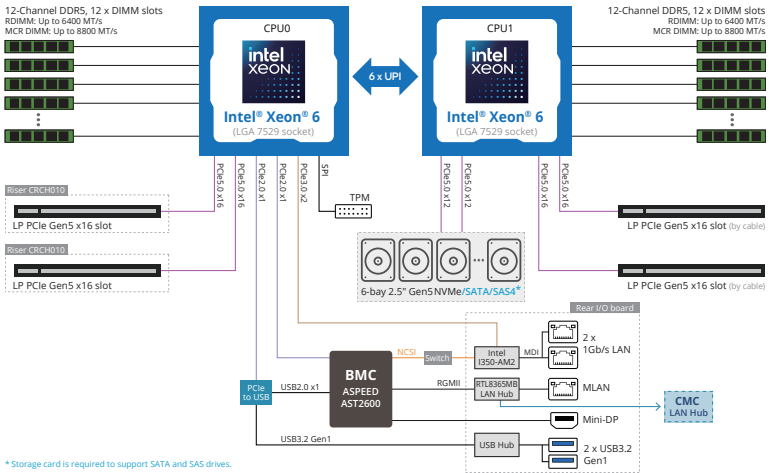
12-Channel DDR5, 12 x DIMM slots
RDIMM: Up to 6400 MT/s
MCR DIMM: Up to 8800 MT/s

CPU0

intel xeon

Intel® Xeon® 6
(LGA 7529 socket)

6 x UPI

CPU1

intel xeon

Intel® Xeon® 6
(LGA 7529 socket)

12-Channel DDR5, 12 x DIMM slots
RDIMM: Up to 6400 MT/s
MCR DIMM: Up to 8800 MT/s

PCIe5.0 x16
PCIe5.0 x16
PCIe2.0 x1
PCIe3.0 x1
PCIe3.0 x2
SPI

PCIe5.0 x12
PCIe5.0 x12
PCIe5.0 x16
PCIe5.0 x16

Riser CRCH010
LP PCIe Gen5 x16 slot

Riser CRCH010
LP PCIe Gen5 x16 slot

TPM

LP PCIe Gen5 x16 slot (by cable)

LP PCIe Gen5 x16 slot (by cable)

6-bay 2.5" Gen5 NVMe/SATA/SAS4*

Rear I/O board

NCSI
Switch
Intel I350-AM2
MDI
2 x 1Gb/s LAN

BMC
ASPEED AST2600

PCIe to USB
USB2.0 x1

RGMII
RTL8365MB LAN Hub
MLAN

CMC LAN Hub

Mini-DP

USB3.2 Gen1
USB Hub
2 x USB3.2 Gen1

* Storage card is required to support SATA and SAS drives.